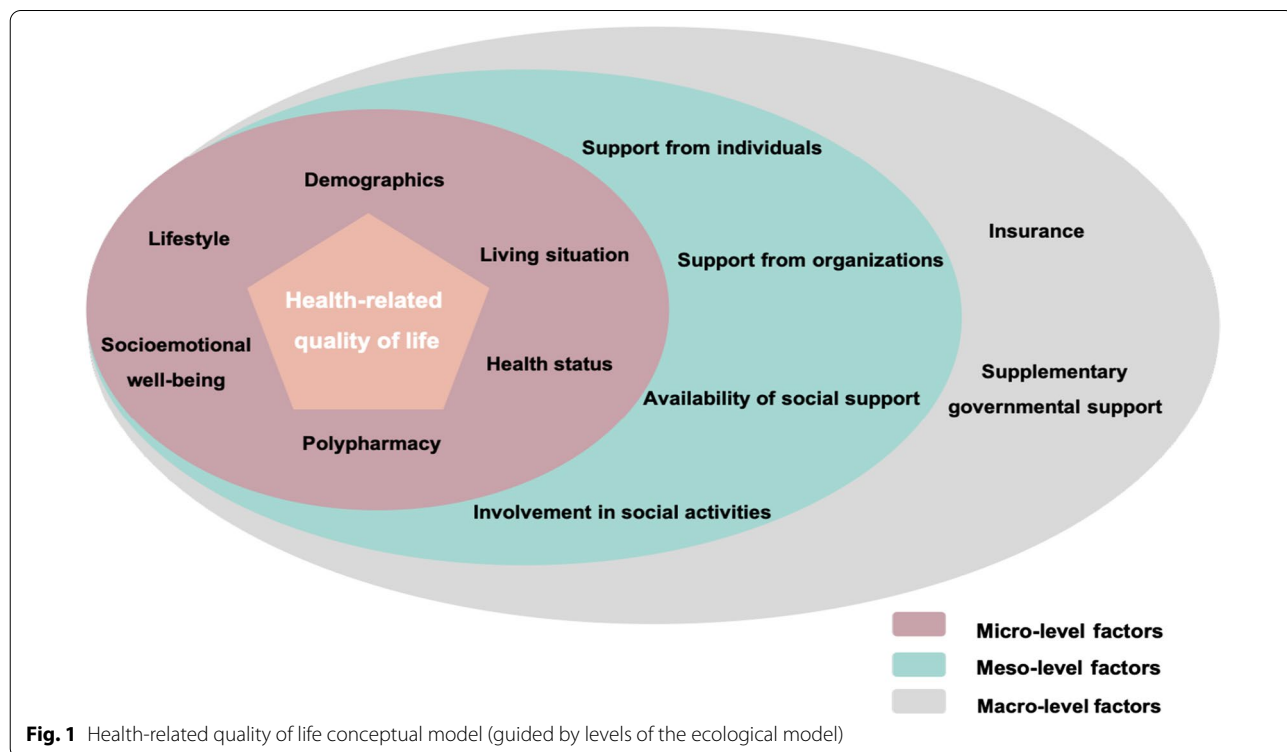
Support from individuals

Demographics

Lifestyle

Living situation

Support from organizations

Insurance

Health-related quality of life

Socioemotional well-being

Health status

Supplementary governmental support

Availability of social support

Polypharmacy

Involvement in social activities

Micro-level factors

Meso-level factors

Macro-level factors

**Fig. 1** Health-related quality of life conceptual model (guided by levels of the ecological model)